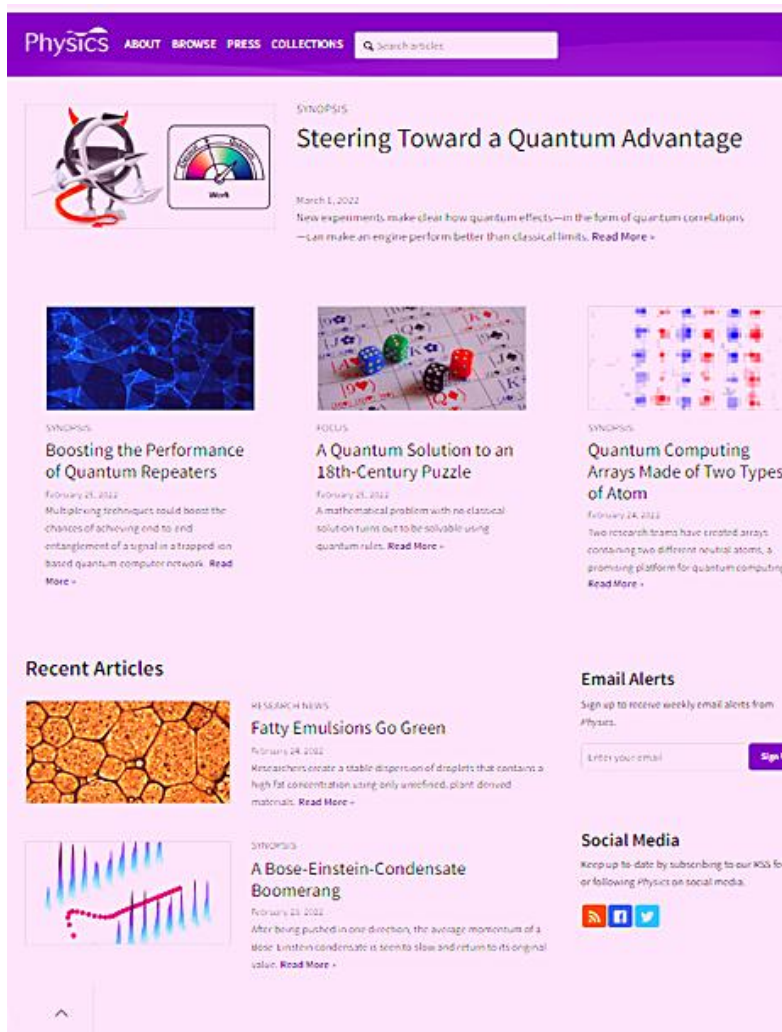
Physics ABOUT BROWSE PRESS COLLECTIONS Search articles

Work

SYNOPSIS

Steering Toward a Quantum Advantage

March 1, 2022

New experiments make clear how quantum effects—in the form of quantum correlations—can make an engine perform better than classical limits. Read More »

SYNOPSIS

Boosting the Performance of Quantum Repeaters

February 25, 2022

Multiplexing techniques could boost the chances of achieving end-to-end entanglement of a signal in a trapped-ion based quantum computer network. Read More »

FOCUS

A Quantum Solution to an 18th-Century Puzzle

February 25, 2022

A mathematical problem with no classical solution turns out to be solvable using quantum rules. Read More »

SYNOPSIS

Quantum Computing Arrays Made of Two Types of Atom

February 24, 2022

Two research teams have created arrays containing two different neutral atoms, a promising platform for quantum computing

Read More »

Recent Articles

RESEARCH NEWS

Fatty Emulsions Go Green

February 24, 2022

Researchers create a stable dispersion of droplets that contains a high fat concentration using only unrefined, plant-derived materials. Read More »

SYNOPSIS

A Bose-Einstein-Condensate Boomerang

February 23, 2022

After being pushed in one direction, the average momentum of a Bose-Einstein condensate is seen to slow and return to its original value. Read More »

Email Alerts

Sign up to receive weekly email alerts from Physics.

Enter your email

Sign

Social Media

Keep up to date by subscribing to our RSS fe or following Physics on social media.